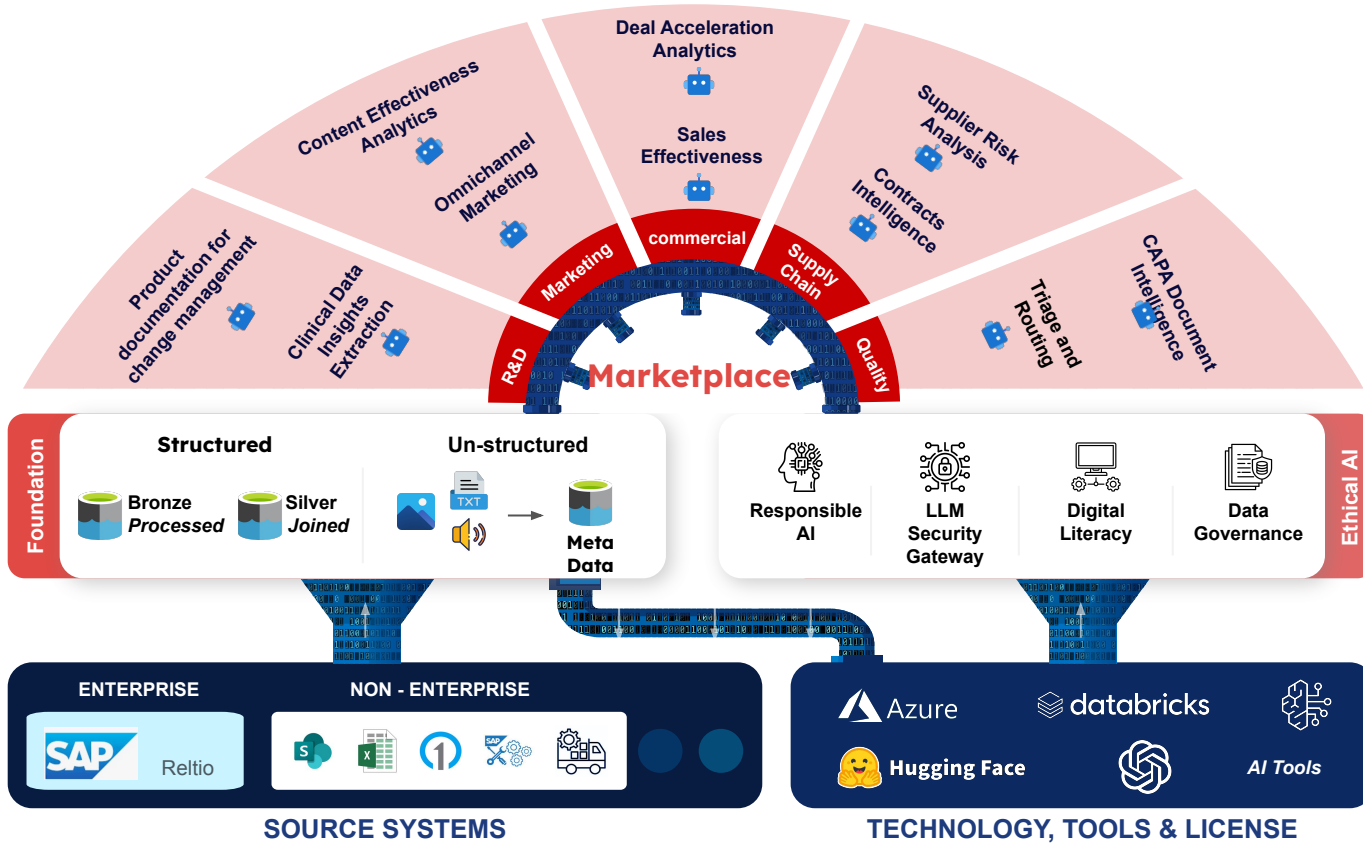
Product documentation for change management

Clinical Data Insights Extraction

Content Effectiveness Analytics

Omnichannel Marketing

Deal Acceleration Analytics

Sales Effectiveness

Supplier Risk Analysis

Contracts Intelligence

CAPA Document Intelligence

Triage and Routing

R&D

Marketing

commercial

Supply Chain

Quality

Marketplace

Foundation

Structured

Bronze
*Processed*

Silver
*Joined*

Un-structured

TXT

Meta Data

Responsible AI

LLM Security Gateway

Digital Literacy

Data Governance

Ethical AI

ENTERPRISE

SAP

Reltio

NON - ENTERPRISE

SAP

Azure

databricks

Hugging Face

AI Tools

SOURCE SYSTEMS

TECHNOLOGY, TOOLS & LICENSE